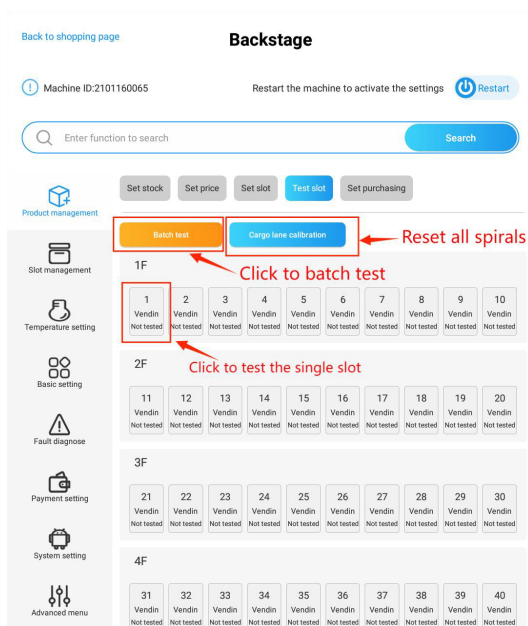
Back to shopping page

Backstage

Machine ID:2101160065

Restart the machine to activate the settings

Restart

Enter function to search

Search

Product management

Slot management

Temperature setting

Basic setting

Fault diagnose

Payment setting

System setting

Advanced menu

Set stock | Set price | Set slot | Test slot | Set purchasing

Batch test

Cargo lane calibration

Reset all spirals

Click to batch test

Click to test the single slot

1F

| 1 Vendin Not tested | 2 Vendin Not tested | 3 Vendin Not tested | 4 Vendin Not tested | 5 Vendin Not tested | 6 Vendin Not tested | 7 Vendin Not tested | 8 Vendin Not tested | 9 Vendin Not tested | 10 Vendin Not tested |
|---|---|---|---|---|---|---|---|---|---|

2F

| 11 Vendin Not tested | 12 Vendin Not tested | 13 Vendin Not tested | 14 Vendin Not tested | 15 Vendin Not tested | 16 Vendin Not tested | 17 Vendin Not tested | 18 Vendin Not tested | 19 Vendin Not tested | 20 Vendin Not tested |
|---|---|---|---|---|---|---|---|---|---|

3F

| 21 Vendin Not tested | 22 Vendin Not tested | 23 Vendin Not tested | 24 Vendin Not tested | 25 Vendin Not tested | 26 Vendin Not tested | 27 Vendin Not tested | 28 Vendin Not tested | 29 Vendin Not tested | 30 Vendin Not tested |
|---|---|---|---|---|---|---|---|---|---|

4F

| 31 Vendin Not tested | 32 Vendin Not tested | 33 Vendin Not tested | 34 Vendin Not tested | 35 Vendin Not tested | 36 Vendin Not tested | 37 Vendin Not tested | 38 Vendin Not tested | 39 Vendin Not tested | 40 Vendin Not tested |
|---|---|---|---|---|---|---|---|---|---|